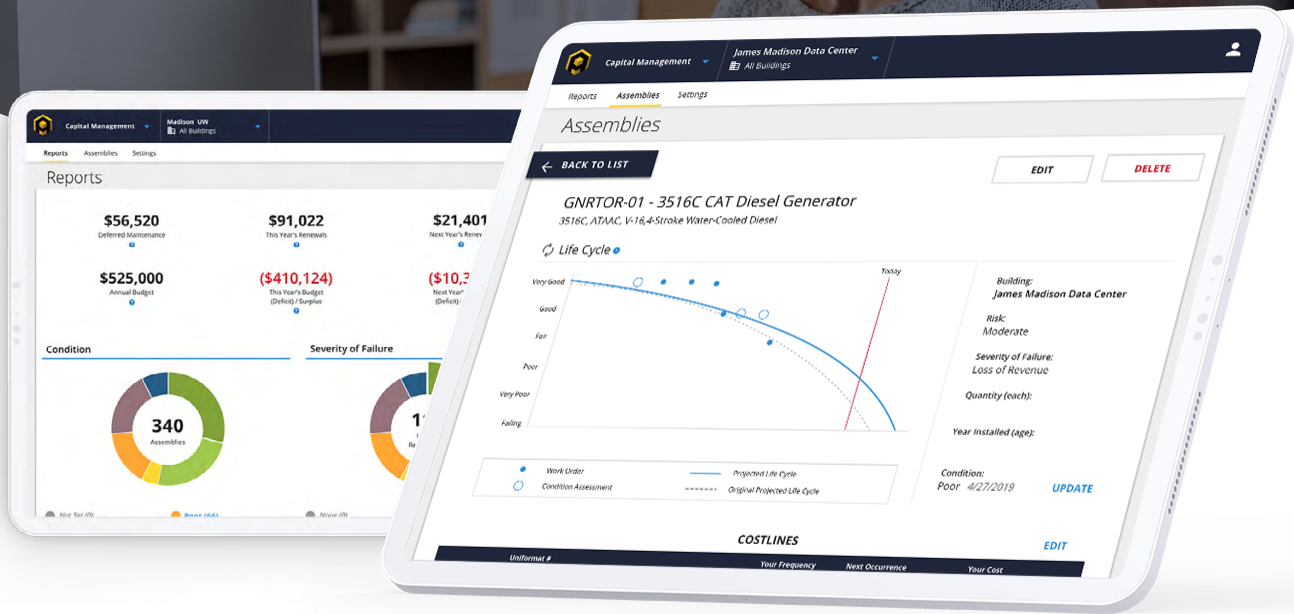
Capital Management
Madison UW
All Buildings
Reports Assemblies Settings
Reports

$56,520
Deferred Maintenance

$91,022
This Year's Renewals

$21,401
Next Year's Renew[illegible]

$525,000
Annual Budget

($410,124)
This Year's Budget (Deficit) / Surplus

($10,3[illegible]
Next Year's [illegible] (Deficit)

Condition
340
Assemblies

Severity of Failure
1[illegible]
Re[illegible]

Not Set (0)
Poor (66)
None (0)

Capital Management
James Madison Data Center
All Buildings
Reports Assemblies Settings
Assemblies
BACK TO LIST
EDIT
DELETE

GNRTOR-01 - 3516C CAT Diesel Generator
3516C, ATAAC, V-16,4-Stroke Water-Cooled Diesel

Life Cycle

Today
Very Good
Good
Fair
Poor
Very Poor
Failing

Work Order
Condition Assessment
Projected Life Cycle
Original Projected Life Cycle

Building:
James Madison Data Center
Risk:
Moderate
Severity of Failure:
Loss of Revenue
Quantity (each):
Year Installed (age):
Condition:
Poor 4/27/2019
UPDATE

COSTLINES
EDIT
Uniformat #
Your Frequency
Next Occurrence
Your Cost